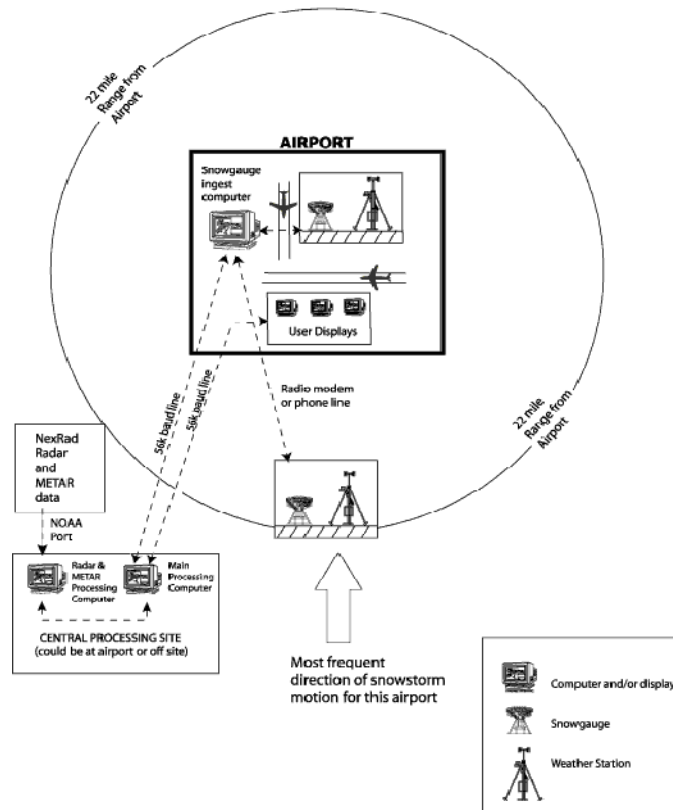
22 mile Range from Airport

AIRPORT

Snowgauge ingest computer

User Displays

Radio modem or phone line

56k baud line

56k baud line

22 mile Range from Airport

NexRad Radar and METAR data

NOAA Port

Radar & METAR Processing Computer

Main Processing Computer

CENTRAL PROCESSING SITE (could be at airport or off site)

Most frequent direction of snowstorm motion for this airport

Computer and/or display

Snowgauge

Weather Station